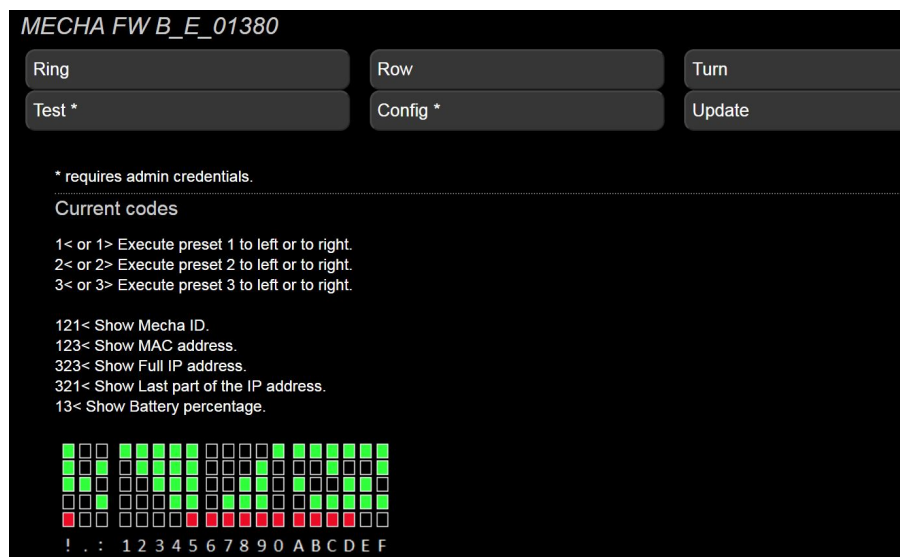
MECHA FW B_E_01380

Ring

Row

Turn

Test *

Config *

Update

* requires admin credentials.

Current codes

1< or 1> Execute preset 1 to left or to right.
2< or 2> Execute preset 2 to left or to right.
3< or 3> Execute preset 3 to left or to right.

121< Show Mecha ID.
123< Show MAC address.
323< Show Full IP address.
321< Show Last part of the IP address.
13< Show Battery percentage.

! . : 1 2 3 4 5 6 7 8 9 0 A B C D E F